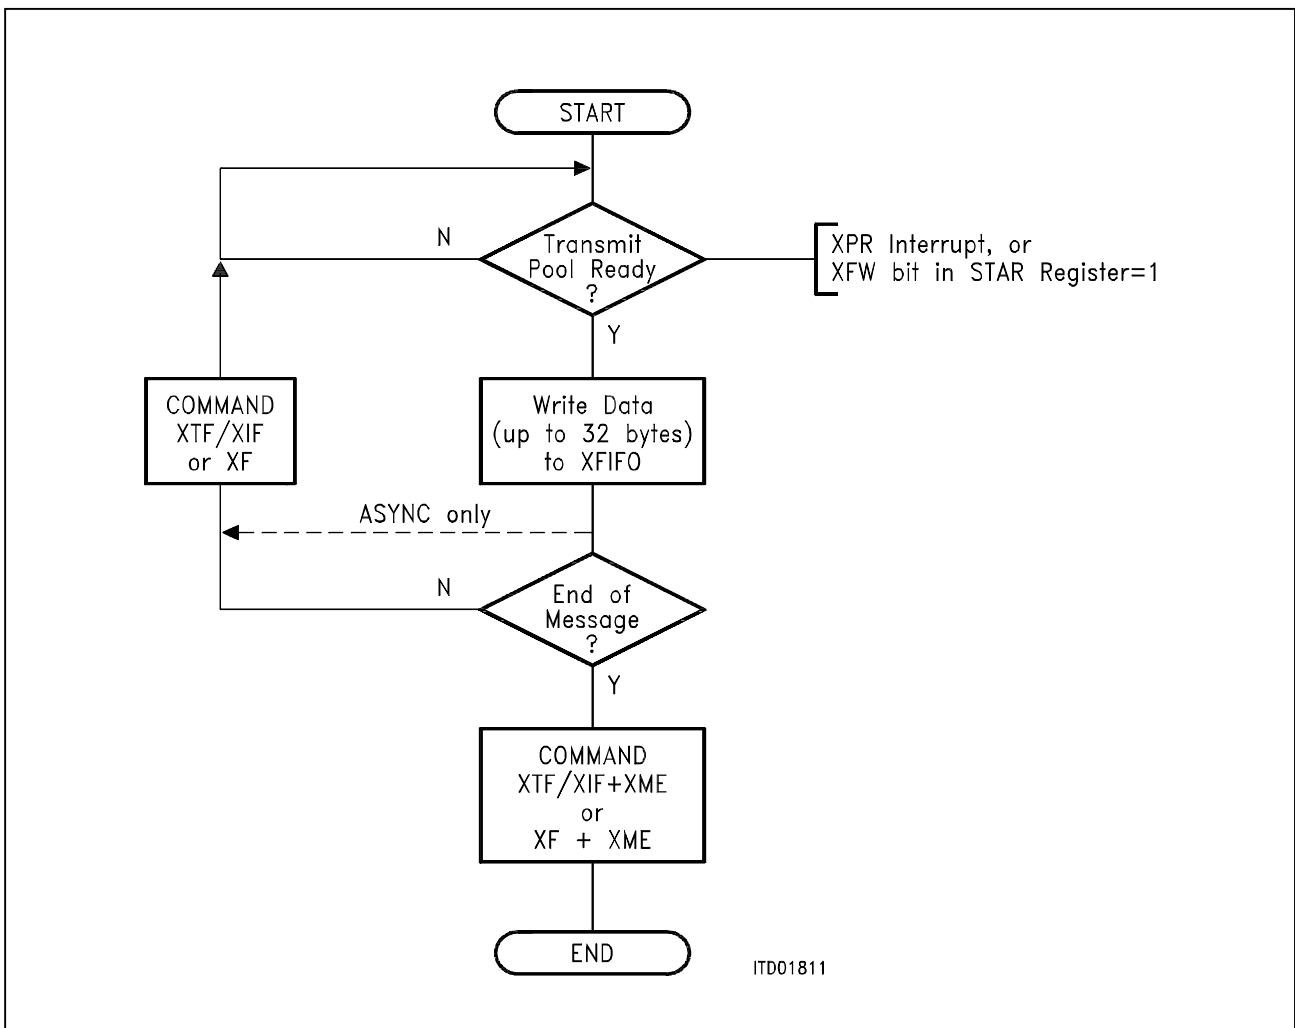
START

N

Transmit Pool Ready ?

XPR Interrupt, or XFW bit in STAR Register=1

Y

COMMAND XTF/XIF or XF

Write Data (up to 32 bytes) to XFIFO

ASYNC only

N

End of Message ?

Y

COMMAND XTF/XIF+XME or XF + XME

END

ITD01811